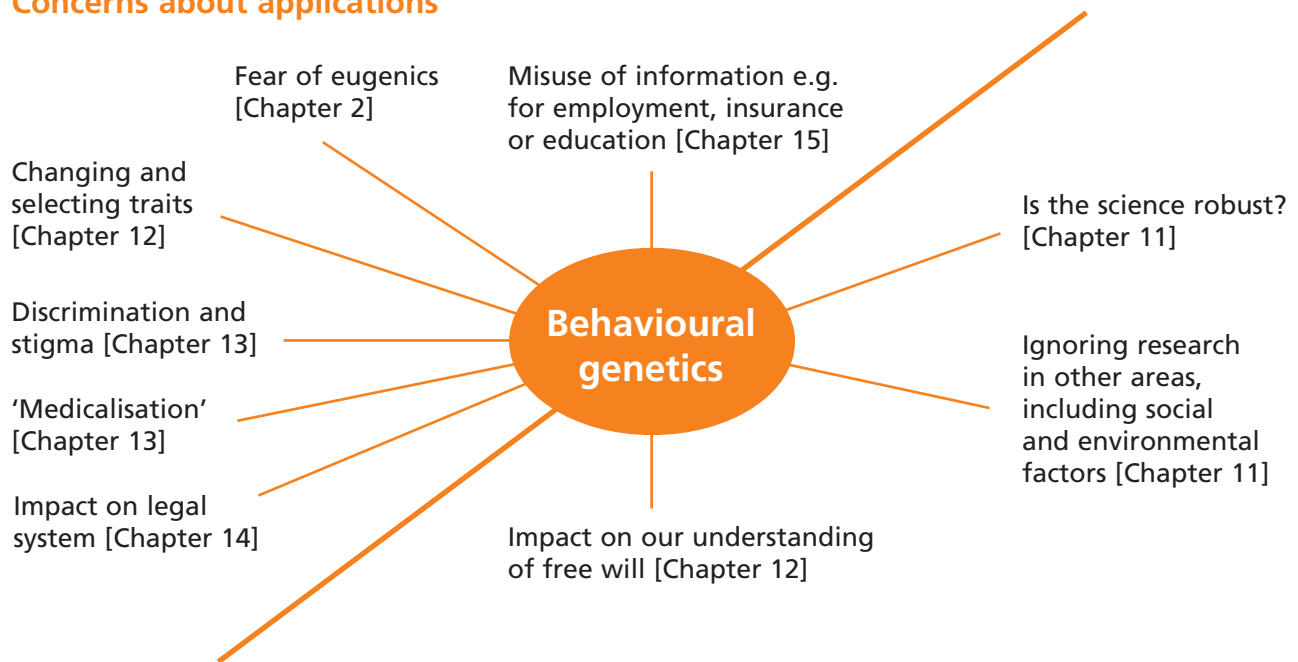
Concerns about applications

Fear of eugenics [Chapter 2]

Misuse of information e.g. for employment, insurance or education [Chapter 15]

Changing and selecting traits [Chapter 12]

Is the science robust? [Chapter 11]

Discrimination and stigma [Chapter 13]

Behavioural genetics

Ignoring research in other areas, including social and environmental factors [Chapter 11]

'Medicalisation' [Chapter 13]

Impact on legal system [Chapter 14]

Impact on our understanding of free will [Chapter 12]